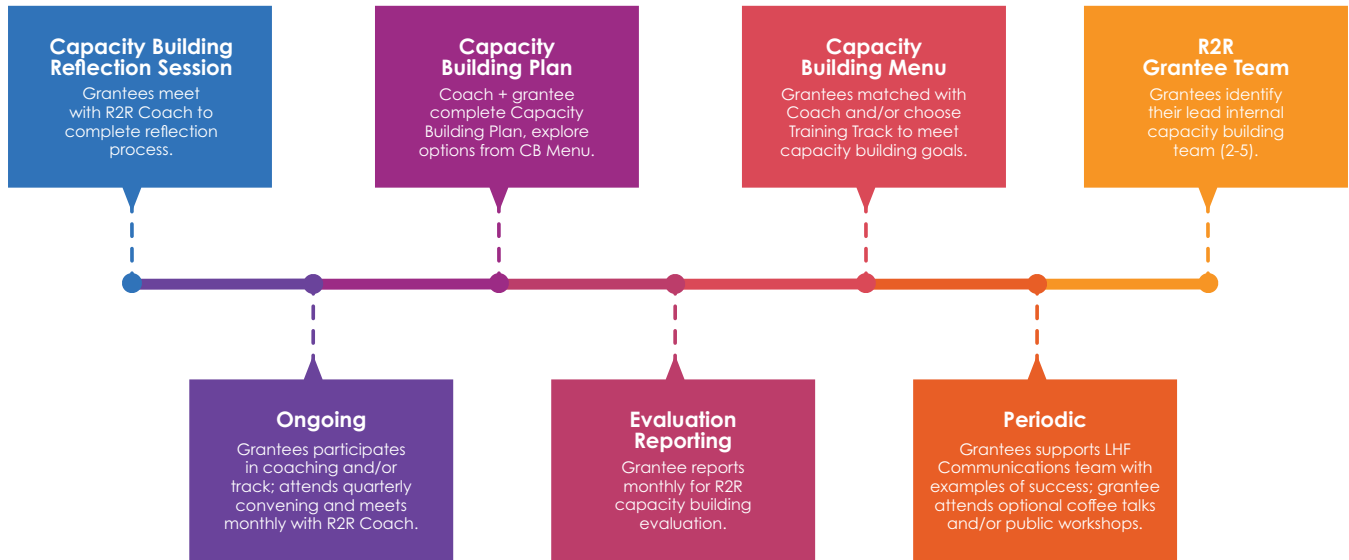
Capacity Building Reflection Session
Grantees meet with R2R Coach to complete reflection process.

Capacity Building Plan
Coach + grantee complete Capacity Building Plan, explore options from CB Menu.

Capacity Building Menu
Grantees matched with Coach and/or choose Training Track to meet capacity building goals.

R2R Grantee Team
Grantees identify their lead internal capacity building team (2-5).

Ongoing
Grantees participates in coaching and/or track; attends quarterly convening and meets monthly with R2R Coach.

Evaluation Reporting
Grantee reports monthly for R2R capacity building evaluation.

Periodic
Grantees supports LHF Communications team with examples of success; grantee attends optional coffee talks and/or public workshops.